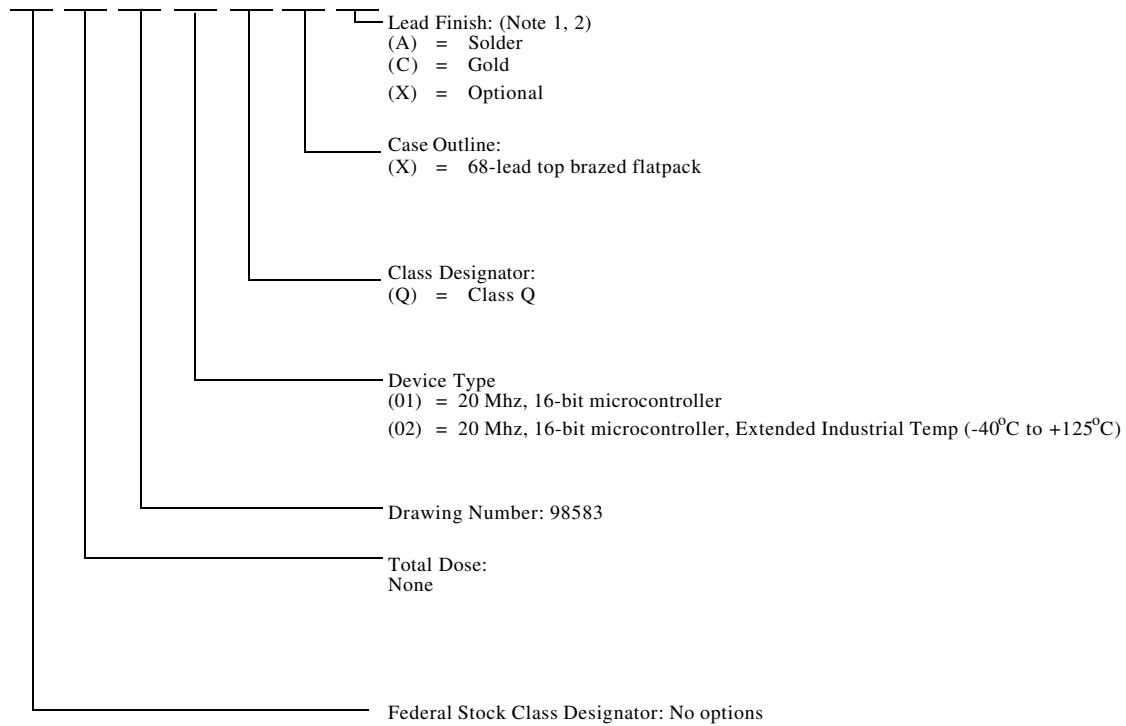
Lead Finish: (Note 1, 2)
(A) = Solder
(C) = Gold
(X) = Optional

Case Outline:
(X) = 68-lead top brazed flatpack

Class Designator:
(Q) = Class Q

Device Type
(01) = 20 Mhz, 16-bit microcontroller
(02) = 20 Mhz, 16-bit microcontroller, Extended Industrial Temp ($-40^{o}C$ to $+125^{o}C$)

Drawing Number: 98583

Total Dose:
None

Federal Stock Class Designator: No options